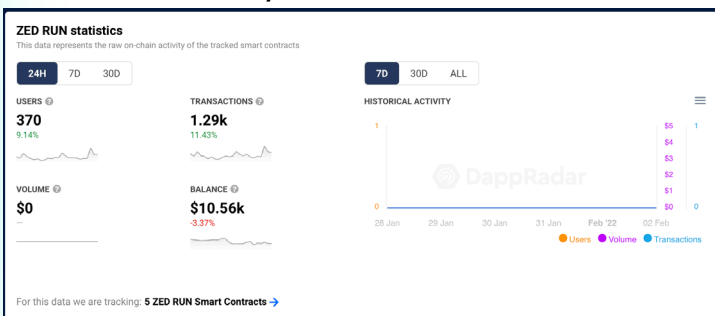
ZED RUN statistics
This data represents the raw on-chain activity of the tracked smart contracts

24H 7D 30D

USERS
370
9.14%

TRANSACTIONS
1.29k
11.43%

VOLUME
$0
—

BALANCE
$10.56k
-3.37%

7D 30D ALL

HISTORICAL ACTIVITY

1
0

$5
$4
$3
$2
$1
$0

1
0

DappRadar

28 Jan 29 Jan 30 Jan 31 Jan Feb '22 02 Feb

Users Volume Transactions

For this data we are tracking: 5 ZED RUN Smart Contracts →